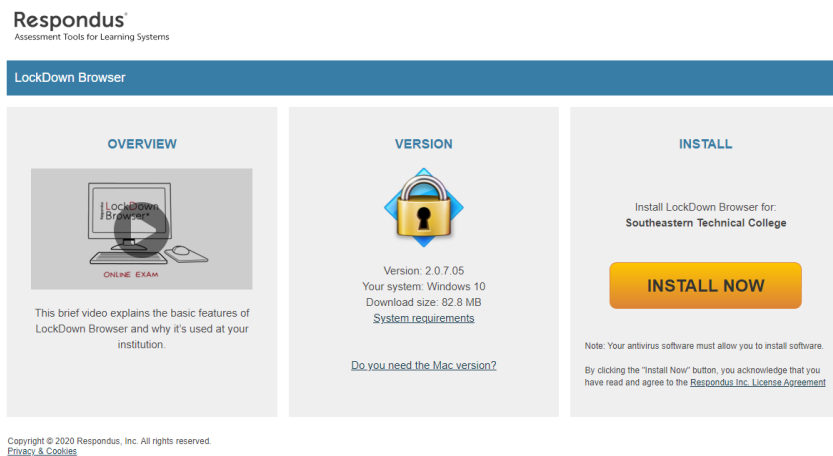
Respondus®
Assessment Tools for Learning Systems

LockDown Browser

OVERVIEW

Respondus LockDown Browser®

ONLINE EXAM

This brief video explains the basic features of LockDown Browser and why it's used at your institution.

VERSION

Version: 2.0.7.05
Your system: Windows 10
Download size: 82.8 MB
System requirements

Do you need the Mac version?

INSTALL

Install LockDown Browser for:
Southeastern Technical College

INSTALL NOW

Note: Your antivirus software must allow you to install software.

By clicking the "Install Now" button, you acknowledge that you have read and agree to the Respondus Inc. License Agreement

Copyright © 2020 Respondus, Inc. All rights reserved.
Privacy & Cookies